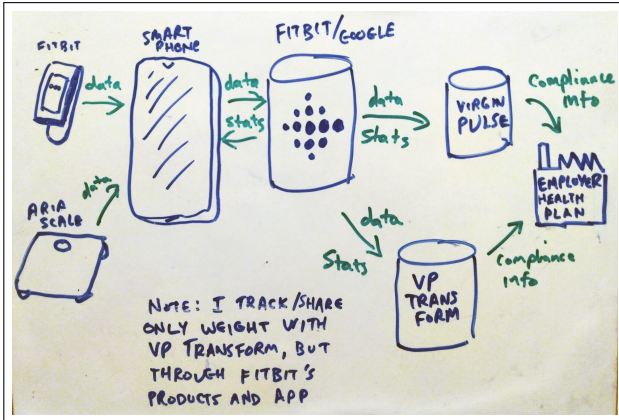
FITBIT

data

SMART PHONE

data

stats

FITBIT/GOOGLE

data

Stats

VIRGIN PULSE

Compliance info

EMPLOYER HEALTH PLAN

ARIA SCALE

data

data

Stats

VP TRANS FORM

Compliance info

NOTE: I TRACK/SHARE ONLY WEIGHT WITH VP TRANSFORM, BUT THROUGH FITBIT'S PRODUCTS AND APP